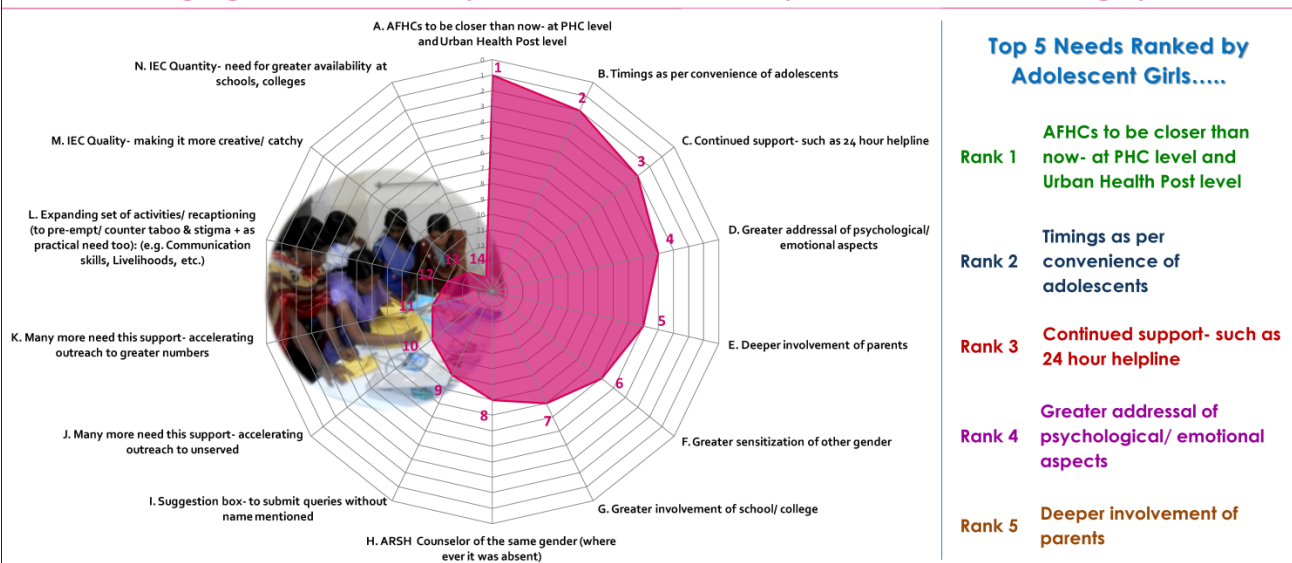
A. AFHCs to be closer than now- at PHC level and Urban Health Post level

B. Timings as per convenience of adolescents

C. Continued support- such as 24 hour helpline

D. Greater addressal of psychological/ emotional aspects

E. Deeper involvement of parents

F. Greater sensitization of other gender

G. Greater involvement of school/ college

H. ARSH Counselor of the same gender (where ever it was absent)

I. Suggestion box- to submit queries without name mentioned

J. Many more need this support- accelerating outreach to unserved

K. Many more need this support- accelerating outreach to greater numbers

L. Expanding set of activities/ recaptioning (to pre-empt/ counter taboo & stigma + as practical need too): (e.g. Communication skills, Livelihoods, etc.)

M. IEC Quality- making it more creative/ catchy

N. IEC Quantity- need for greater availability at schools, colleges

1 2 3 4 5 6 7 8 9 10 11 12 13 14

Top 5 Needs Ranked by Adolescent Girls…..

Rank 1 AFHCs to be closer than now- at PHC level and Urban Health Post level

Rank 2 Timings as per convenience of adolescents

Rank 3 Continued support- such as 24 hour helpline

Rank 4 Greater addressal of psychological/ emotional aspects

Rank 5 Deeper involvement of parents